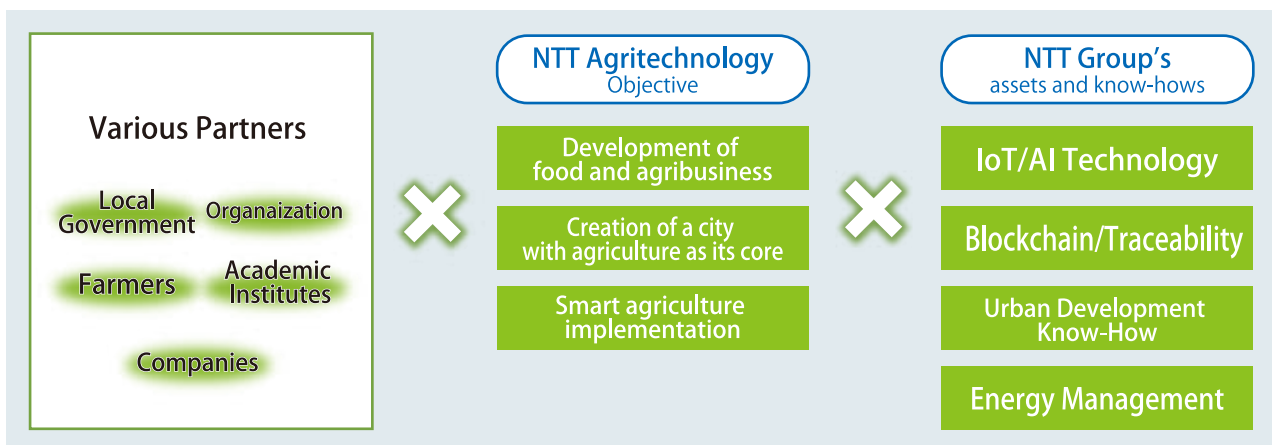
Various Partners

Local Government

Organaization

Farmers

Academic Institutes

Companies

NTT Agritechnology
Objective

Development of food and agribusiness

Creation of a city with agriculture as its core

Smart agriculture implementation

NTT Group's
assets and know-hows

IoT/AI Technology

Blockchain/Traceability

Urban Development Know-How

Energy Management